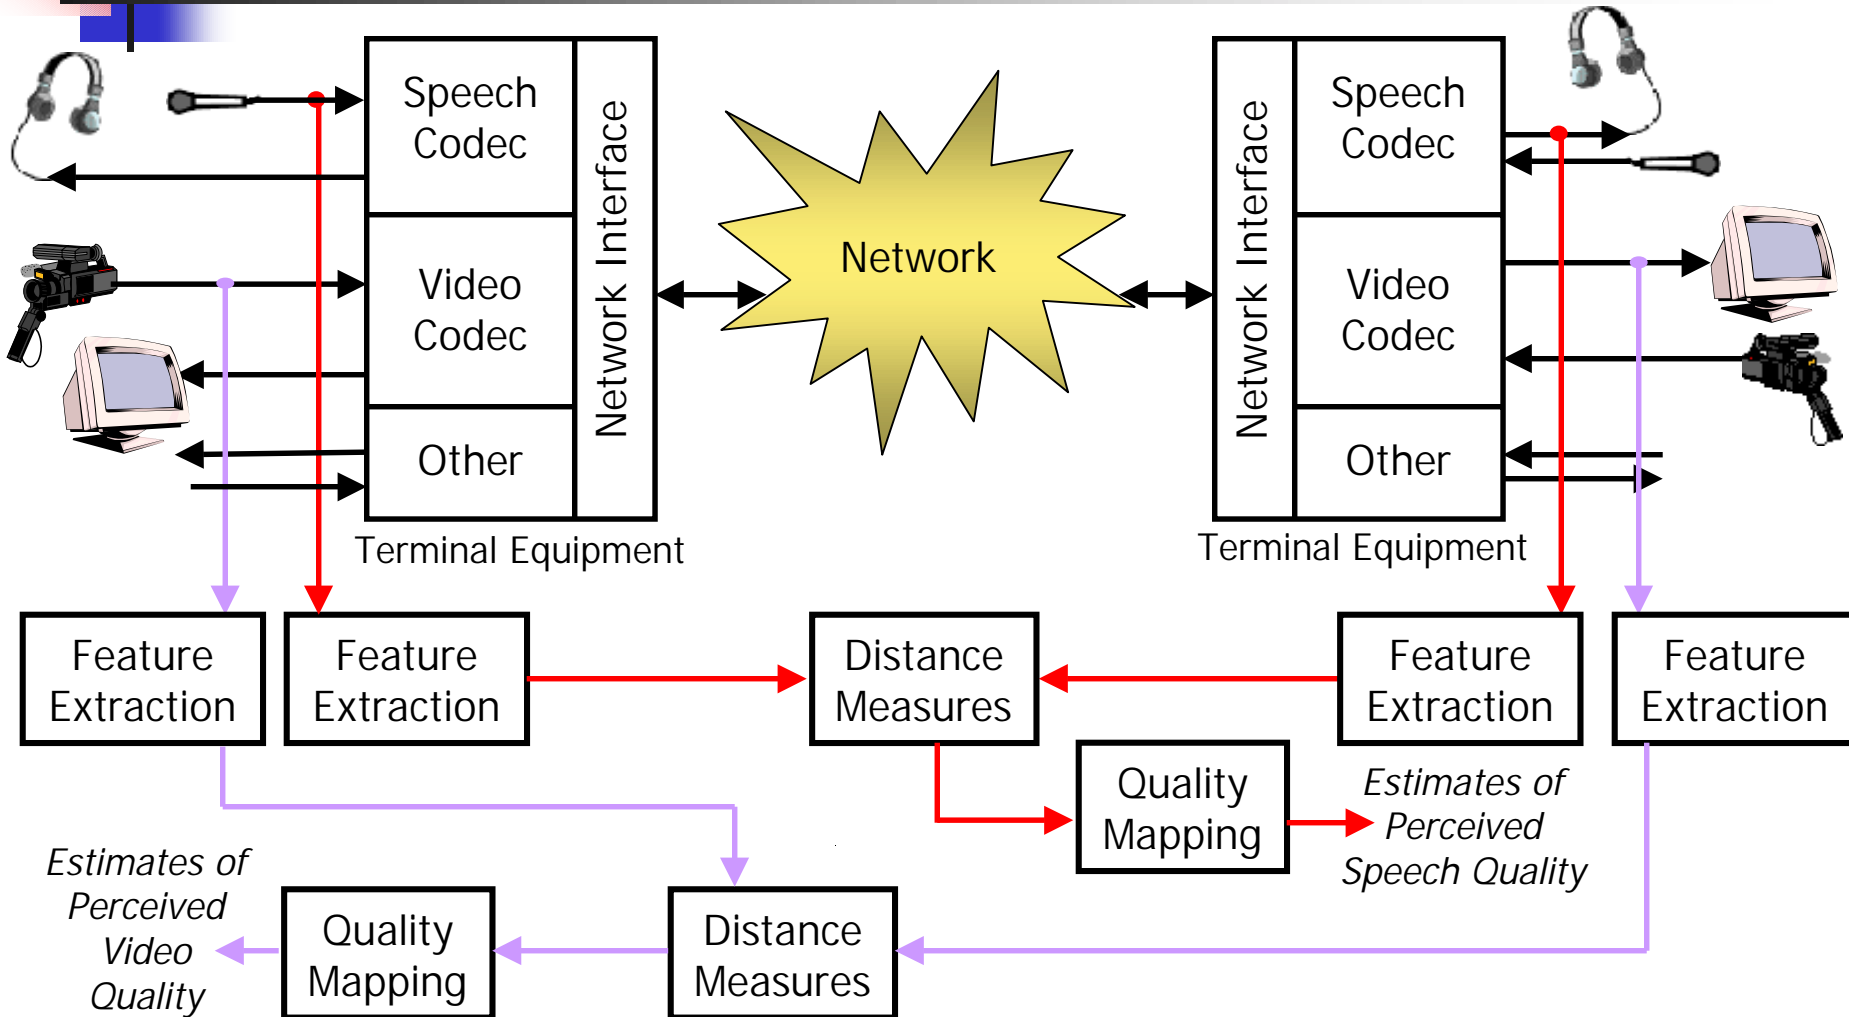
Speech Codec

Video Codec

Other

Network Interface

Terminal Equipment

Network

Network Interface

Speech Codec

Video Codec

Other

Terminal Equipment

Feature Extraction

Feature Extraction

Distance Measures

Feature Extraction

Feature Extraction

Quality Mapping

Estimates of Perceived Speech Quality

Estimates of Perceived Video Quality

Quality Mapping

Distance Measures